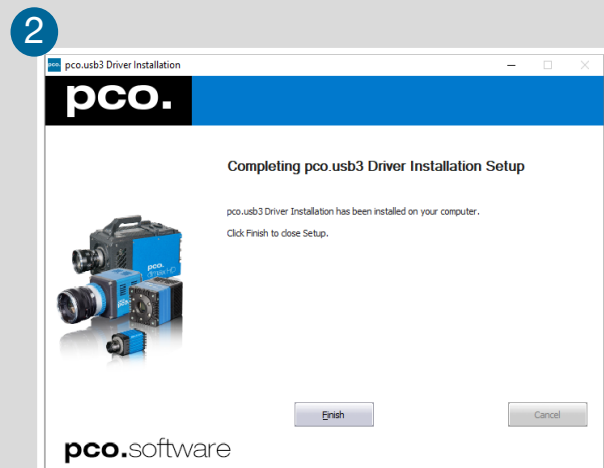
2

pco pco.usb3 Driver Installation

pco.

Completing pco.usb3 Driver Installation Setup

pco.usb3 Driver Installation has been installed on your computer.

Click Finish to close Setup.

pco. dimax HD

pco.

Finish

Cancel

pco.software